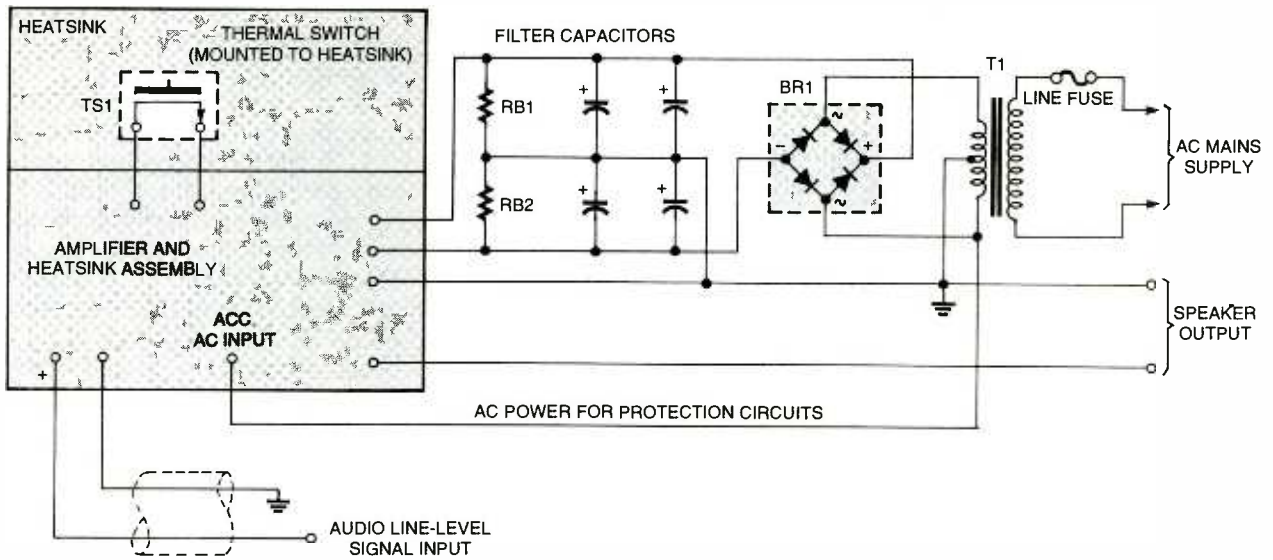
HEATSINK

THERMAL SWITCH (MOUNTED TO HEATSINK)

TS1

FILTER CAPACITORS

RB1

RB2

+

+

+

+

BR1

~

−

+

~

T1

LINE FUSE

AC MAINS SUPPLY

AMPLIFIER AND HEATSINK ASSEMBLY

ACC AC INPUT

+

SPEAKER OUTPUT

AC POWER FOR PROTECTION CIRCUITS

AUDIO LINE-LEVEL SIGNAL INPUT